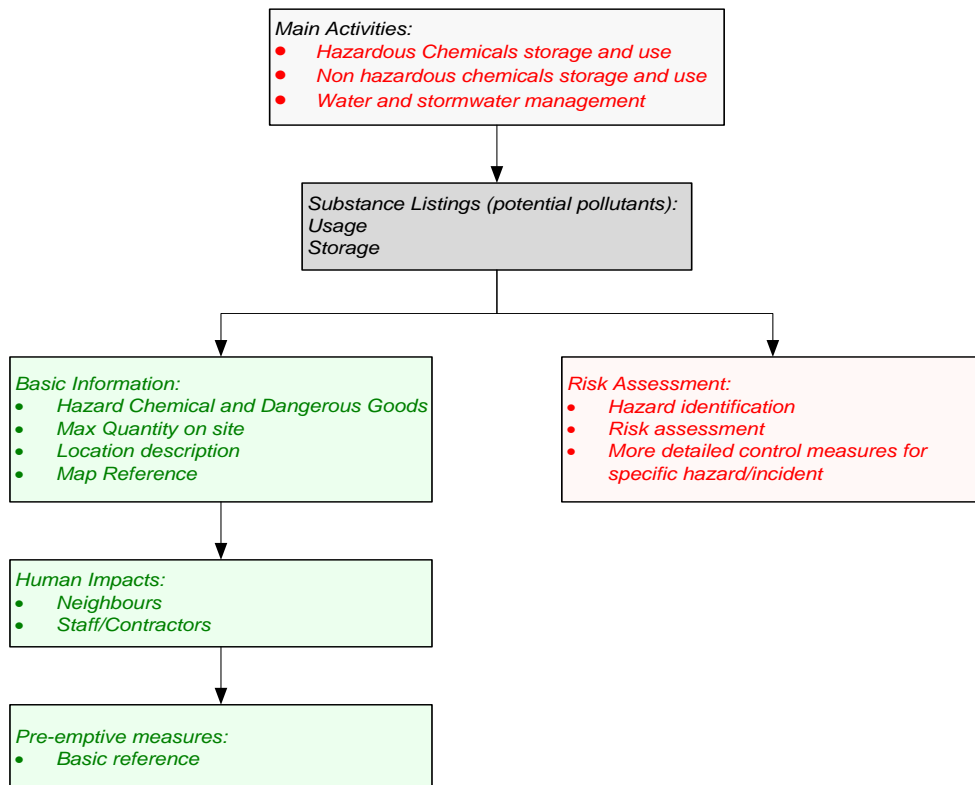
Main Activities:
• Hazardous Chemicals storage and use
• Non hazardous chemicals storage and use
• Water and stormwater management

Substance Listings (potential pollutants):
Usage
Storage

Basic Information:
• Hazard Chemical and Dangerous Goods
• Max Quantity on site
• Location description
• Map Reference

Risk Assessment:
• Hazard identification
• Risk assessment
• More detailed control measures for specific hazard/incident

Human Impacts:
• Neighbours
• Staff/Contractors

Pre-emptive measures:
• Basic reference